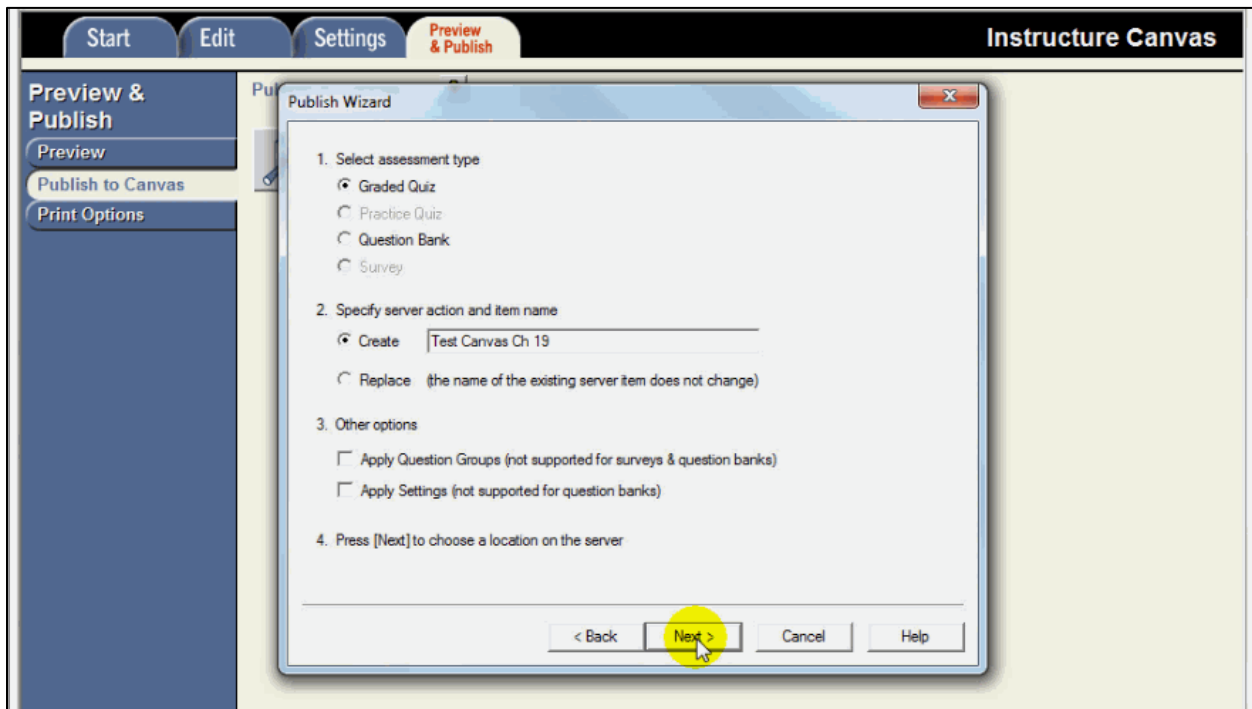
Start Edit Settings Preview & Publish

Instructure Canvas

Preview & Publish

Preview

Publish to Canvas

Print Options

Pu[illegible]

Publish Wizard

1. Select assessment type

Graded Quiz

Practice Quiz

Question Bank

Survey

2. Specify server action and item name

Create Test Canvas Ch 19

Replace (the name of the existing server item does not change)

3. Other options

Apply Question Groups (not supported for surveys & question banks)

Apply Settings (not supported for question banks)

4. Press [Next] to choose a location on the server

< Back Next > Cancel Help